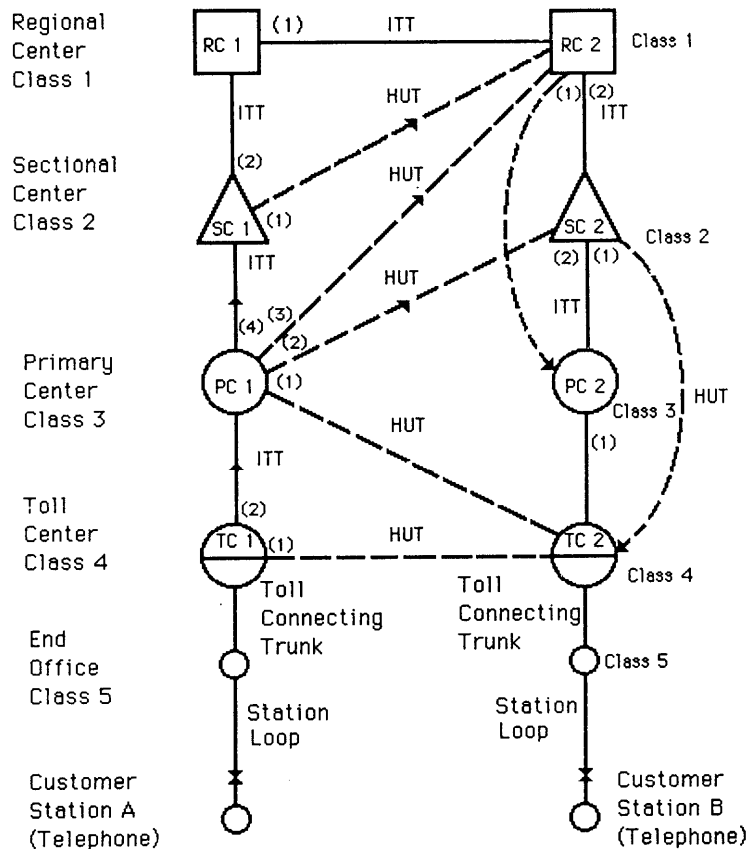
Regional Center Class 1

RC 1 (1) ITT RC 2 Class 1

ITT HUT (1) (2) ITT

Sectional Center Class 2

(2) HUT

SC 1 (1)

SC 2 Class 2

ITT HUT (2) (1)

(4) (3) (2) ITT

Primary Center Class 3

PC 1 (1)

PC 2 Class 3 HUT

HUT

ITT (1)

Toll Center Class 4

(2)

TC 1 (1) HUT TC 2 Class 4

Toll Connecting Trunk

Toll Connecting Trunk

End Office Class 5

Class 5

Station Loop

Station Loop

Customer Station A (Telephone)

Customer Station B (Telephone)